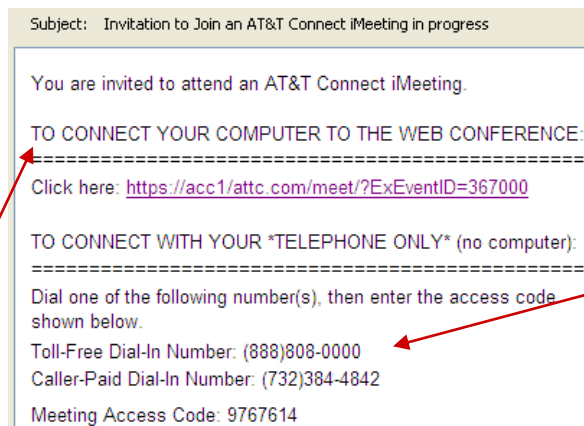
Subject: Invitation to Join an AT&T Connect iMeeting in progress

You are invited to attend an AT&T Connect iMeeting.

TO CONNECT YOUR COMPUTER TO THE WEB CONFERENCE:
==================================================
Click here: https://acc1/attc.com/meet/?ExEventID=367000

TO CONNECT WITH YOUR *TELEPHONE ONLY* (no computer):
==================================================
Dial one of the following number(s), then enter the access code shown below.

Toll-Free Dial-In Number: (888)808-0000

Caller-Paid Dial-In Number: (732)384-4842

Meeting Access Code: 9767614